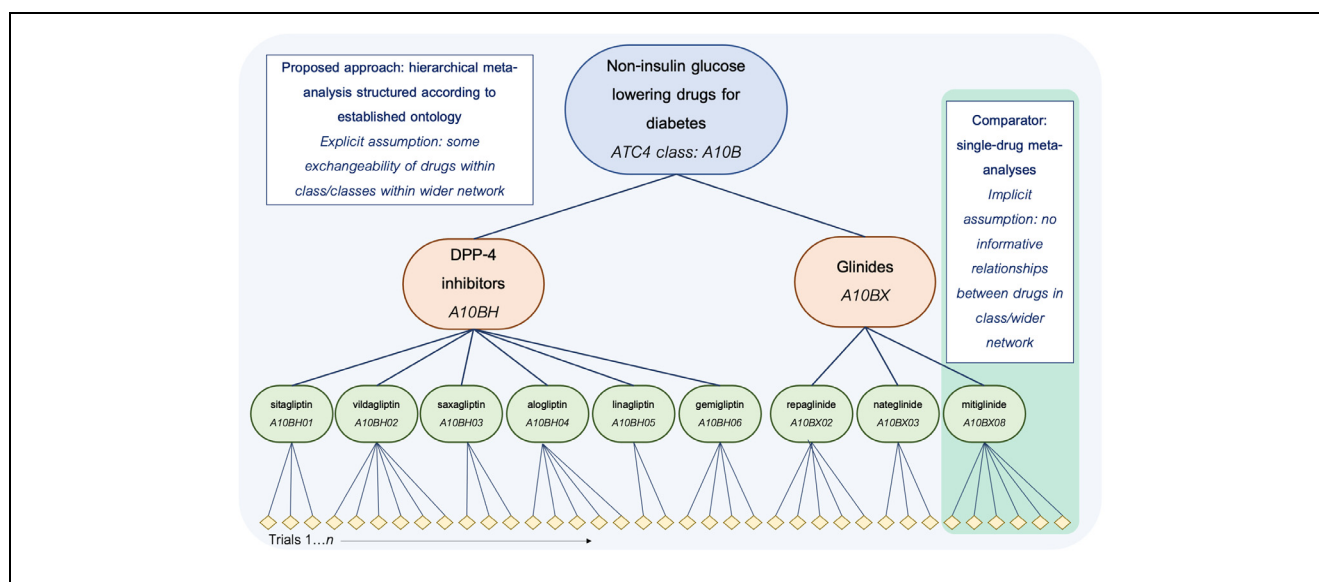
Proposed approach: hierarchical meta-analysis structured according to established ontology

*Explicit assumption: some exchangeability of drugs within class/classes within wider network*

Non-insulin glucose lowering drugs for diabetes

*ATC4 class: A10B*

Comparator: single-drug meta-analyses

*Implicit assumption: no informative relationships between drugs in class/wider network*

DPP-4 inhibitors

*A10BH*

Glinides

*A10BX*

sitagliptin *A10BH01*

vildagliptin *A10BH02*

saxagliptin *A10BH03*

alogliptin *A10BH04*

linagliptin *A10BH05*

gemigliptin *A10BH06*

repaglinide *A10BX02*

nateglinide *A10BX03*

mitiglinide *A10BX08*

Trials 1…*n*